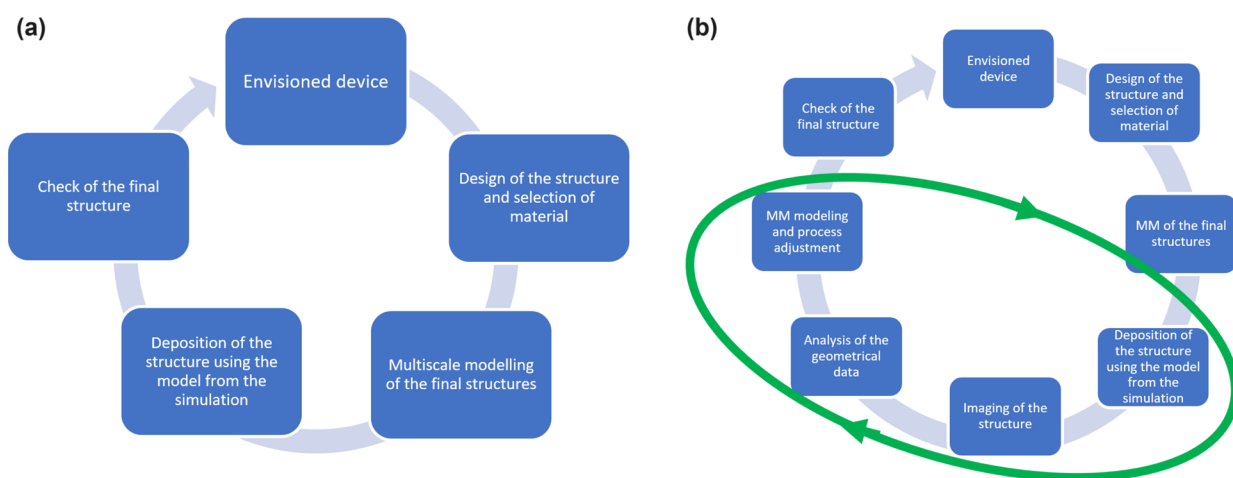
(a)

Envisioned device

Design of the structure and selection of material

Multiscale modelling of the final structures

Deposition of the structure using the model from the simulation

Check of the final structure

(b)

Envisioned device

Design of the structure and selection of material

MM of the final structures

Deposition of the structure using the model from the simulation

Imaging of the structure

Analysis of the geometrical data

MM modeling and process adjustment

Check of the final structure